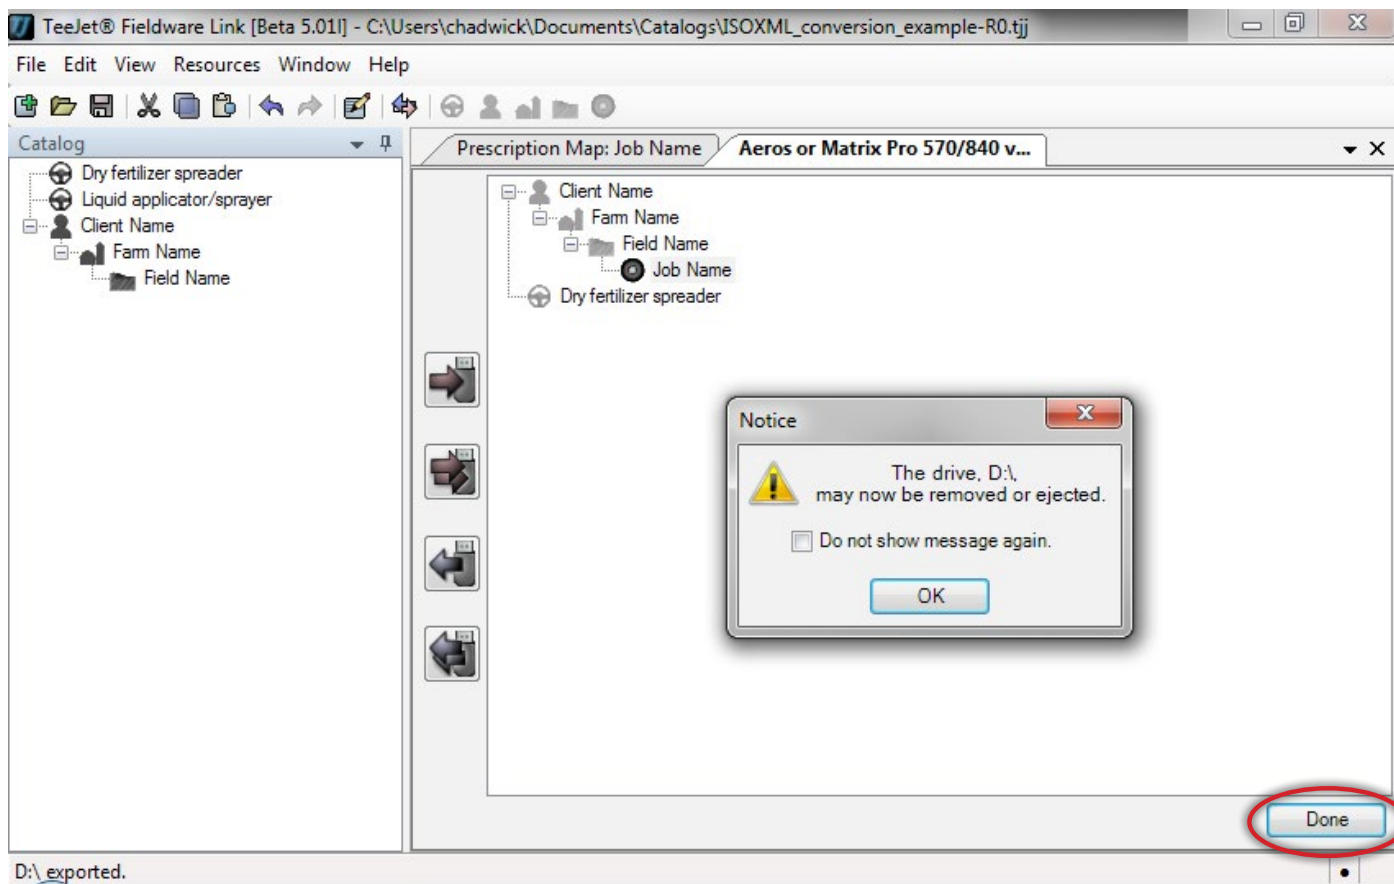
TeeJet® Fieldware Link [Beta 5.01l] - C:\Users\chadwick\Documents\Catalogs\ISOXML_conversion_example-R0.tjj

File Edit View Resources Window Help

Catalog

Dry fertilizer spreader
Liquid applicator/sprayer
Client Name
Farm Name
Field Name

Prescription Map: Job Name
Aeros or Matrix Pro 570/840 v...

Client Name
Farm Name
Field Name
Job Name
Dry fertilizer spreader

Notice

The drive, D:\,
may now be removed or ejected.

Do not show message again.

OK

Done

D:\ exported.